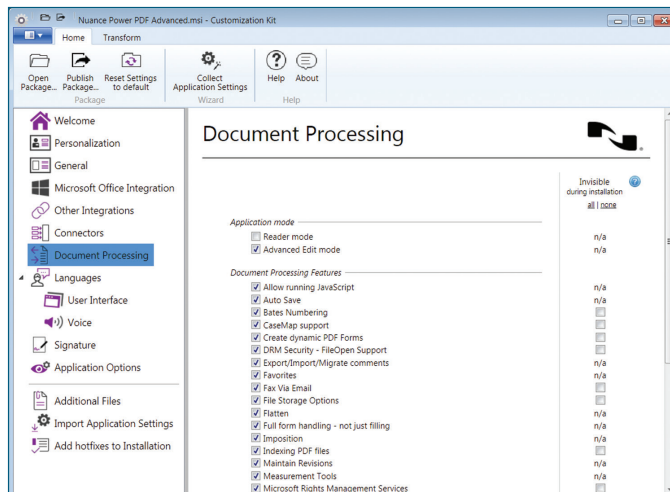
Nuance Power PDF Advanced.msi - Customization Kit

Home Transform

Open Package... Publish Package... Reset Settings to default
Package

Collect Application Settings
Wizard

Help About
Help

Welcome
Personalization
General
Microsoft Office Integration
Other Integrations
Connectors
Document Processing
Languages
User Interface
Voice
Signature
Application Options
Additional Files
Import Application Settings
Add hotfixes to Installation

Document Processing

Invisible during installation
all | none

Application mode
Reader mode n/a
Advanced Edit mode n/a

Document Processing Features
Allow running JavaScript n/a
Auto Save n/a
Bates Numbering
CaseMap support
Create dynamic PDF Forms
DRM Security - FileOpen Support
Export/Import/Migrate comments n/a
Favorites n/a
Fax Via Email
File Storage Options
Flatten n/a
Full form handling - not just filling n/a
Imposition n/a
Indexing PDF files
Maintain Revisions n/a
Measurement Tools n/a
Microsoft Rights Management Services